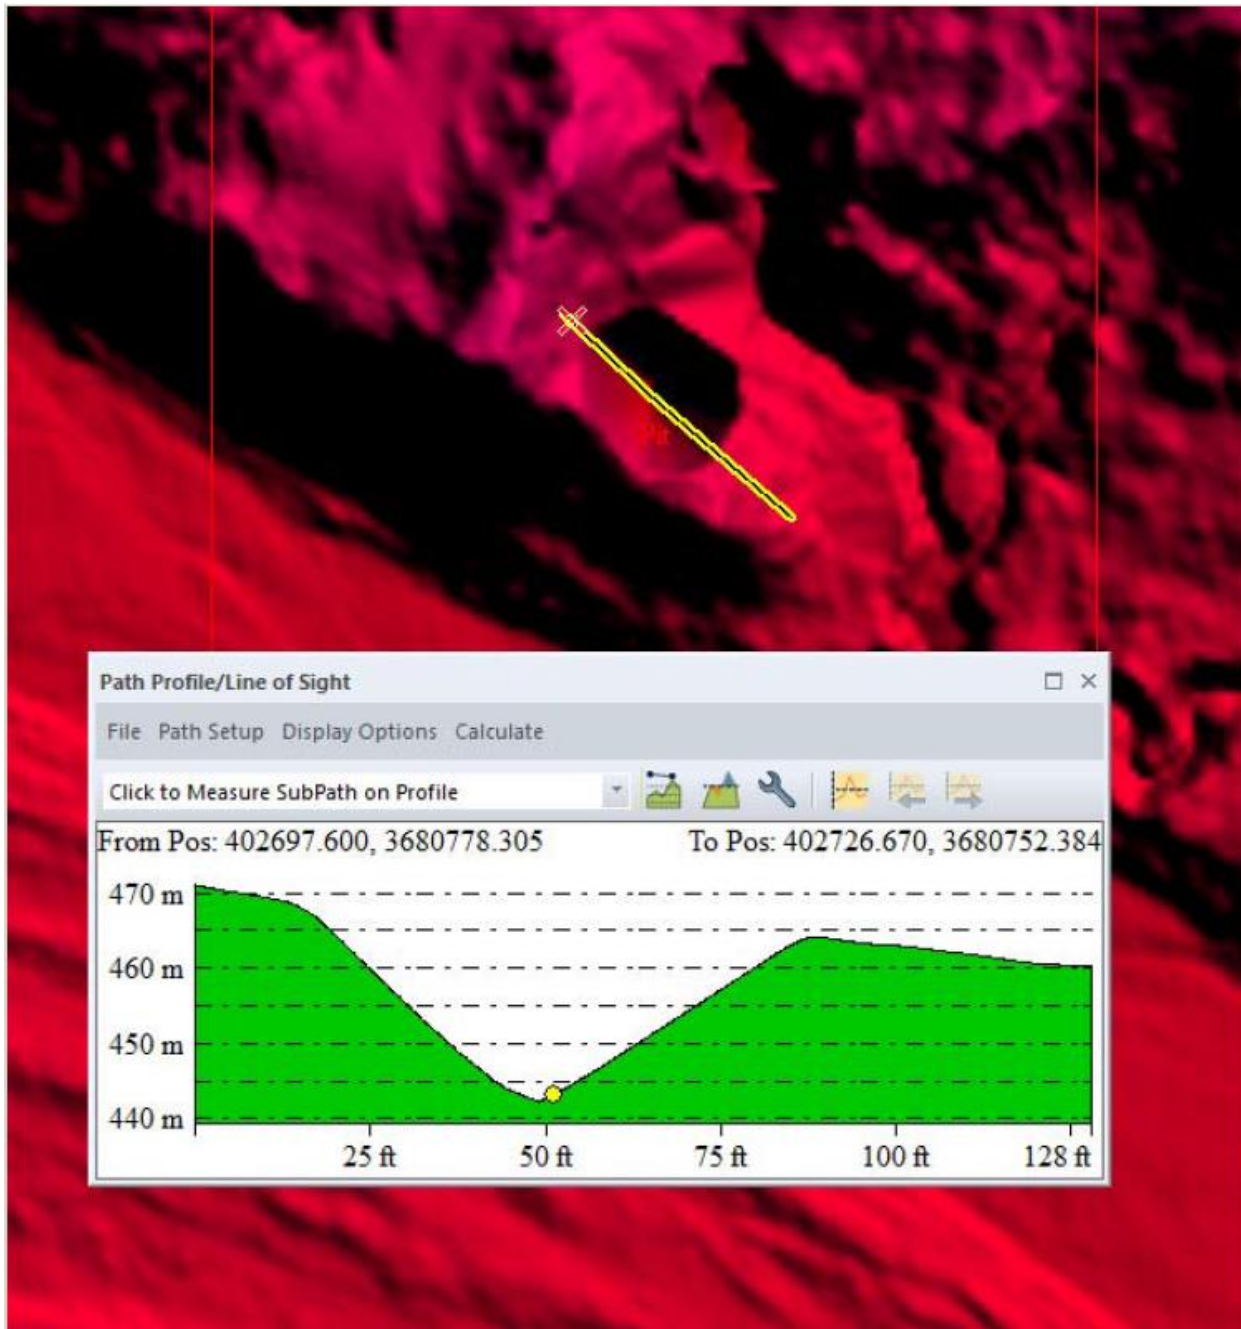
Path Profile/Line of Sight

File Path Setup Display Options Calculate

Click to Measure SubPath on Profile

From Pos: 402697.600, 3680778.305 To Pos: 402726.670, 3680752.384

470 m
460 m
450 m
440 m

25 ft 50 ft 75 ft 100 ft 128 ft